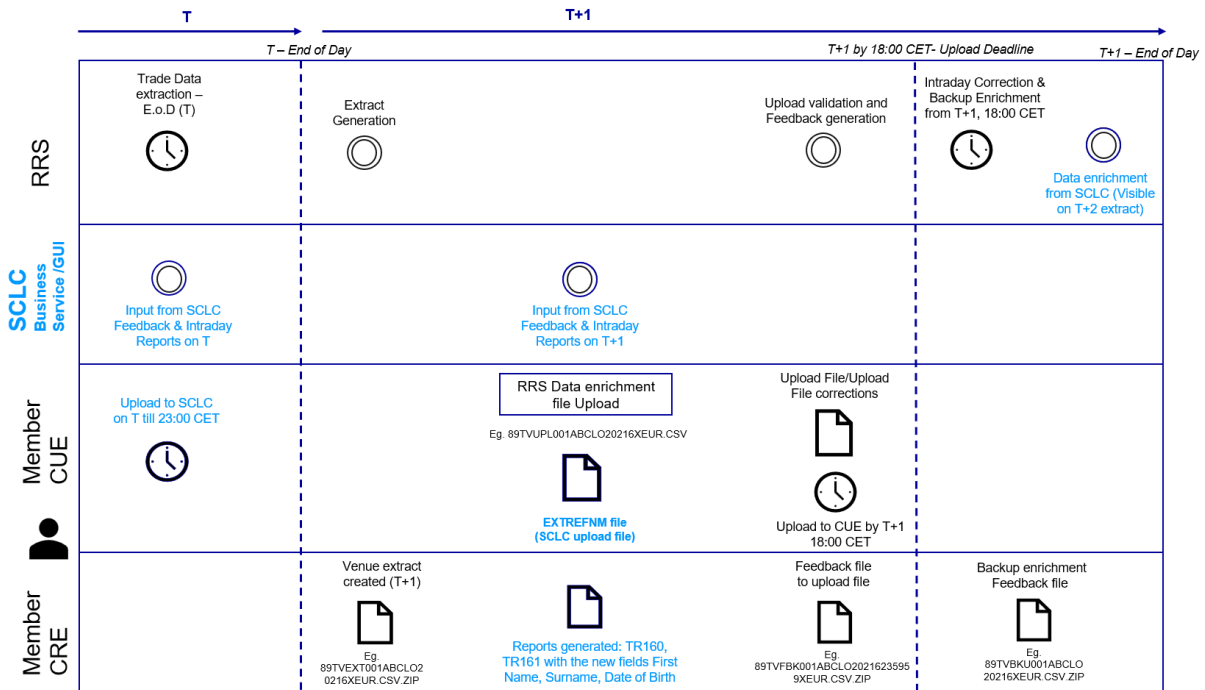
T

T+1

T – End of Day

T+1 by 18:00 CET- Upload Deadline

T+1 – End of Day

RRS

Trade Data extraction – E.o.D (T)

Extract Generation

Upload validation and Feedback generation

Intraday Correction & Backup Enrichment from T+1, 18:00 CET

Data enrichment from SCLC (Visible on T+2 extract)

SCLC Business Service /GUI

Input from SCLC Feedback & Intraday Reports on T

Input from SCLC Feedback & Intraday Reports on T+1

Member CUE

Upload to SCLC on T till 23:00 CET

RRS Data enrichment file Upload

Eg. 89TVUPL001ABCLO20216XEUR.CSV

EXTREFNM file (SCLC upload file)

Upload File/Upload File corrections

Upload to CUE by T+1 18:00 CET

Member CRE

Venue extract created (T+1)

Eg. 89TVEXT001ABCLO20216XEUR.CSV.ZIP

Reports generated: TR160, TR161 with the new fields First Name, Surname, Date of Birth

Feedback file to upload file

Eg. 89TVFBK001ABCLO20216235959XEUR.CSV.ZIP

Backup enrichment Feedback file

Eg. 89TVBKU001ABCLO20216XEUR.CSV.ZIP